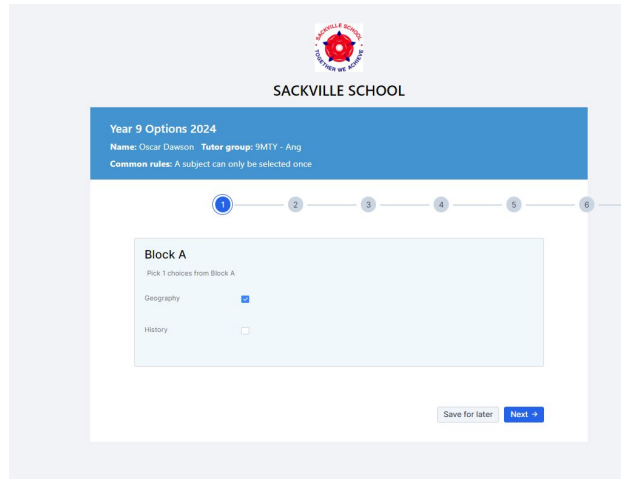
SACKVILLE SCHOOL
TOGETHER WE ACHIEVE

SACKVILLE SCHOOL

Year 9 Options 2024

Name: Oscar Dawson Tutor group: 9MTY - Ang

Common rules: A subject can only be selected once

1 2 3 4 5 6

Block A

Pick 1 choices from Block A

Geography

History

Save for later Next →